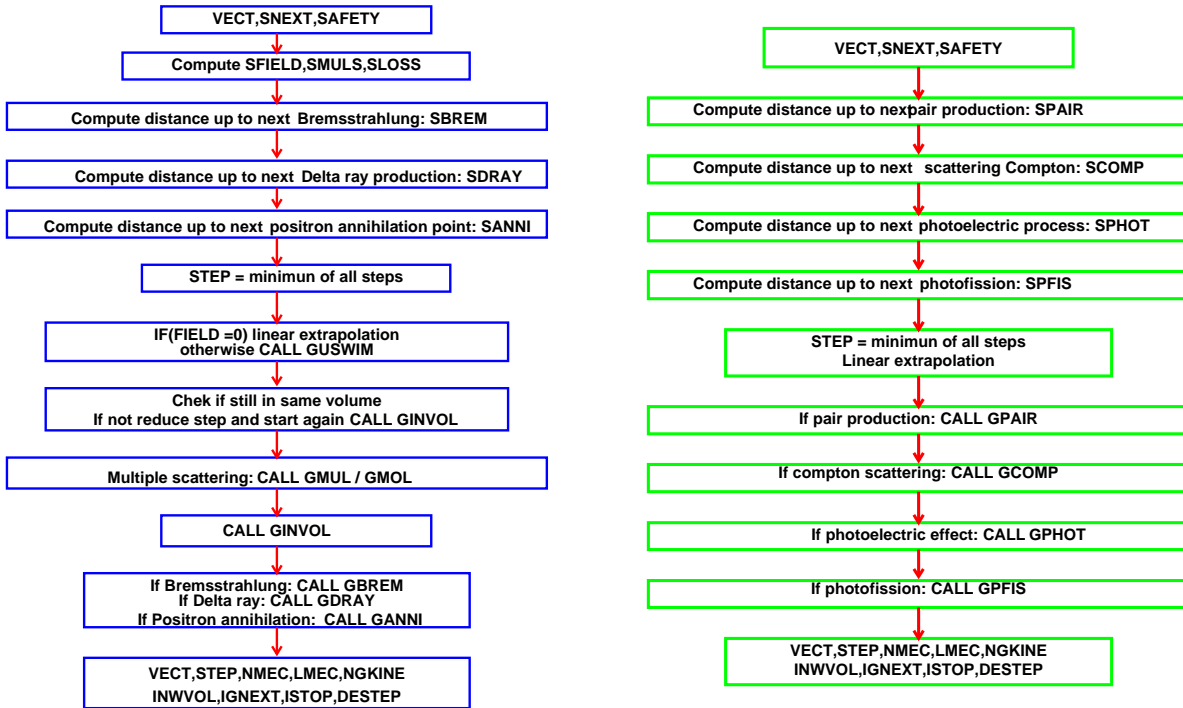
VECT,SNEXT,SAFETY

Compute SFIELD,SMULS,SLOSS

Compute distance up to next Bremsstrahlung: SBREM

Compute distance up to next Delta ray production: SDRAY

Compute distance up to next positron annihilation point: SANNI

STEP = minimun of all steps

IF(FIELD =0) linear extrapolation
otherwise CALL GUSWIM

Chek if still in same volume
If not reduce step and start again CALL GINVOL

Multiple scattering: CALL GMUL / GMOL

CALL GINVOL

If Bremsstrahlung: CALL GBREM
If Delta ray: CALL GDRAY
If Positron annihilation: CALL GANNI

VECT,STEP,NMEC,LMEC,NGKINE
INWVOL,IGNEXT,ISTOP,DESTEP

VECT,SNEXT,SAFETY

Compute distance up to nexpair production: SPAIR

Compute distance up to next scattering Compton: SCOMP

Compute distance up to next photoelectric process: SPHOT

Compute distance up to next photofission: SPFIS

STEP = minimun of all steps
Linear extrapolation

If pair production: CALL GPAIR

If compton scattering: CALL GCOMP

If photoelectric effect: CALL GPHOT

If photofission: CALL GPFIS

VECT,STEP,NMEC,LMEC,NGKINE
INWVOL,IGNEXT,ISTOP,DESTEP